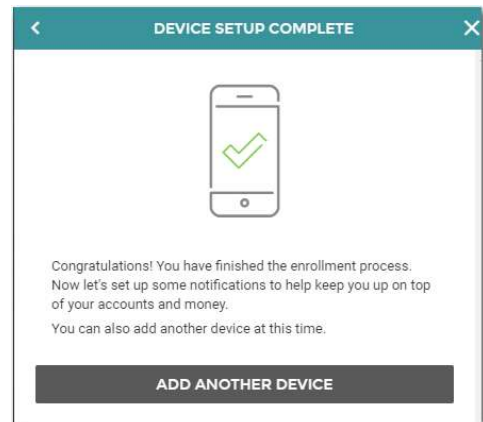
DEVICE SETUP COMPLETE

Congratulations! You have finished the enrollment process. Now let's set up some notifications to help keep you up on top of your accounts and money.

You can also add another device at this time.

ADD ANOTHER DEVICE